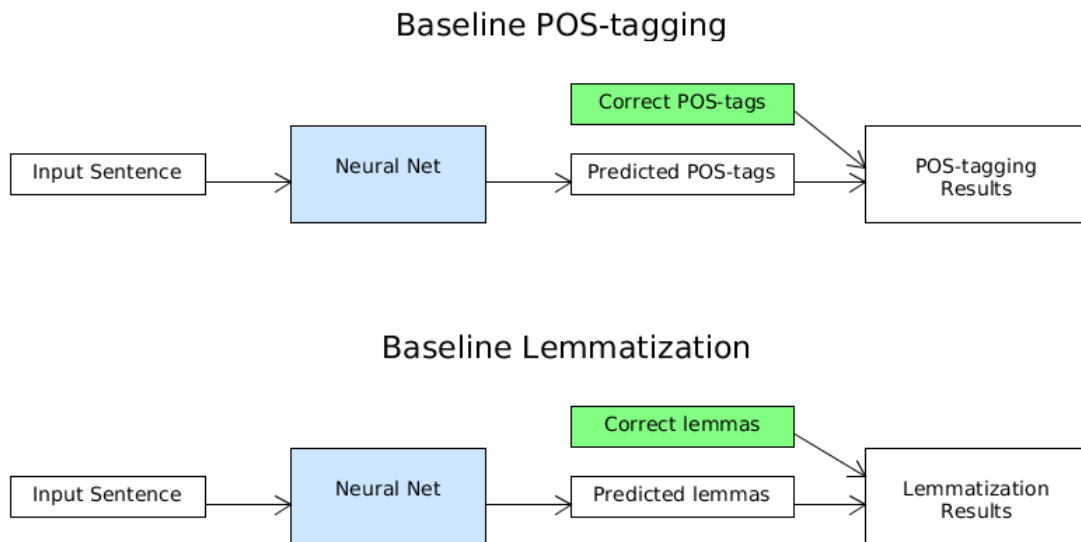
Baseline POS-tagging

Correct POS-tags

Input Sentence

Neural Net

Predicted POS-tags

POS-tagging Results

Baseline Lemmatization

Correct lemmas

Input Sentence

Neural Net

Predicted lemmas

Lemmatization Results